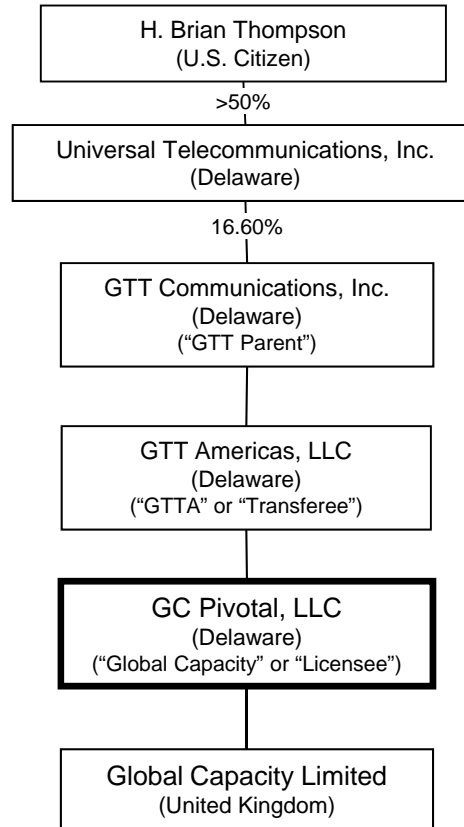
H. Brian Thompson
(U.S. Citizen)

>50%

Universal Telecommunications, Inc.
(Delaware)

16.60%

GTT Communications, Inc.
(Delaware)
("GTT Parent")

GTT Americas, LLC
(Delaware)
("GTTA" or "Transferee")

GC Pivotal, LLC
(Delaware)
("Global Capacity" or "Licensee")

Global Capacity Limited
(United Kingdom)